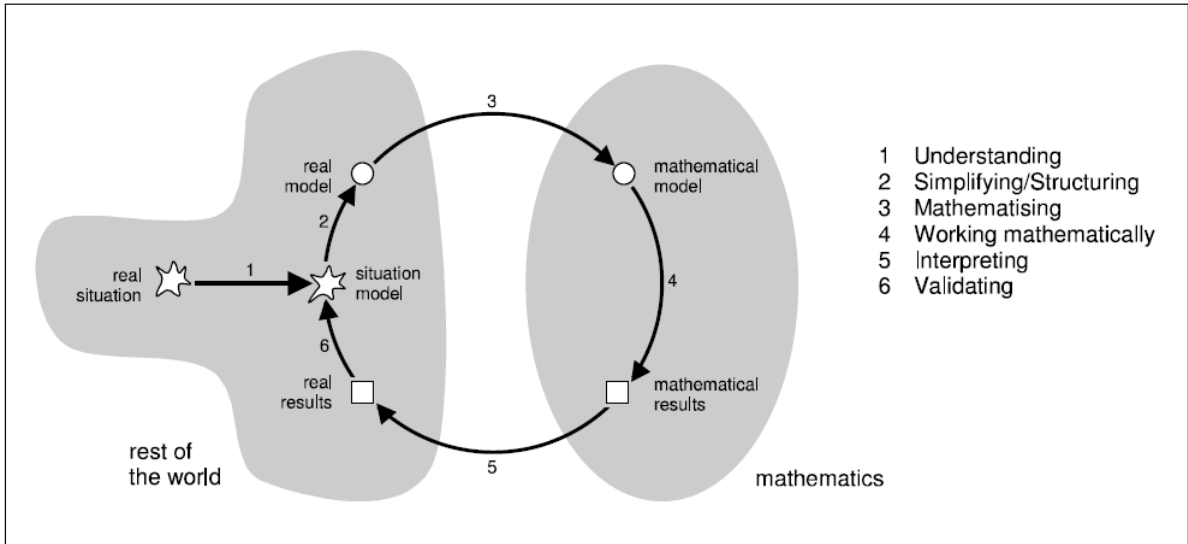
3

real model

mathematical model

2

1

4

real situation

situation model

6

real results

mathematical results

5

rest of the world

mathematics

1 Understanding
2 Simplifying/Structuring
3 Mathematising
4 Working mathematically
5 Interpreting
6 Validating